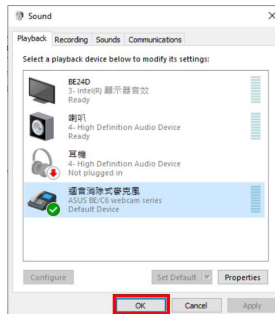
Sound

Playback Recording Sounds Communications

Select a playback device below to modify its settings:

BE24D
3- Intel(R) 顯示器音效
Ready

喇叭
4- High Definition Audio Device
Ready

耳機
4- High Definition Audio Device
Not plugged in

迴音消除式麥克風
ASUS BE/C6 webcam series
Default Device

Configure
Set Default
Properties
OK
Cancel
Apply